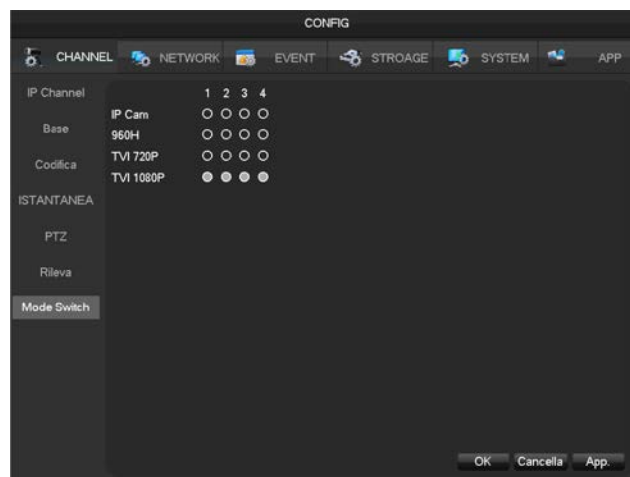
CONFIG

CHANNEL NETWORK EVENT STROAGE SYSTEM APP

IP Channel
Base
Codifica
ISTANTANEA
PTZ
Rileva
Mode Switch

| | 1 | 2 | 3 | 4 |
|---|---|---|---|---|
| IP Cam | ○ | ○ | ○ | ○ |
| 960H | ○ | ○ | ○ | ○ |
| TVI 720P | ○ | ○ | ○ | ○ |
| TVI 1080P | ● | ● | ● | ● |

OK Cancella App.